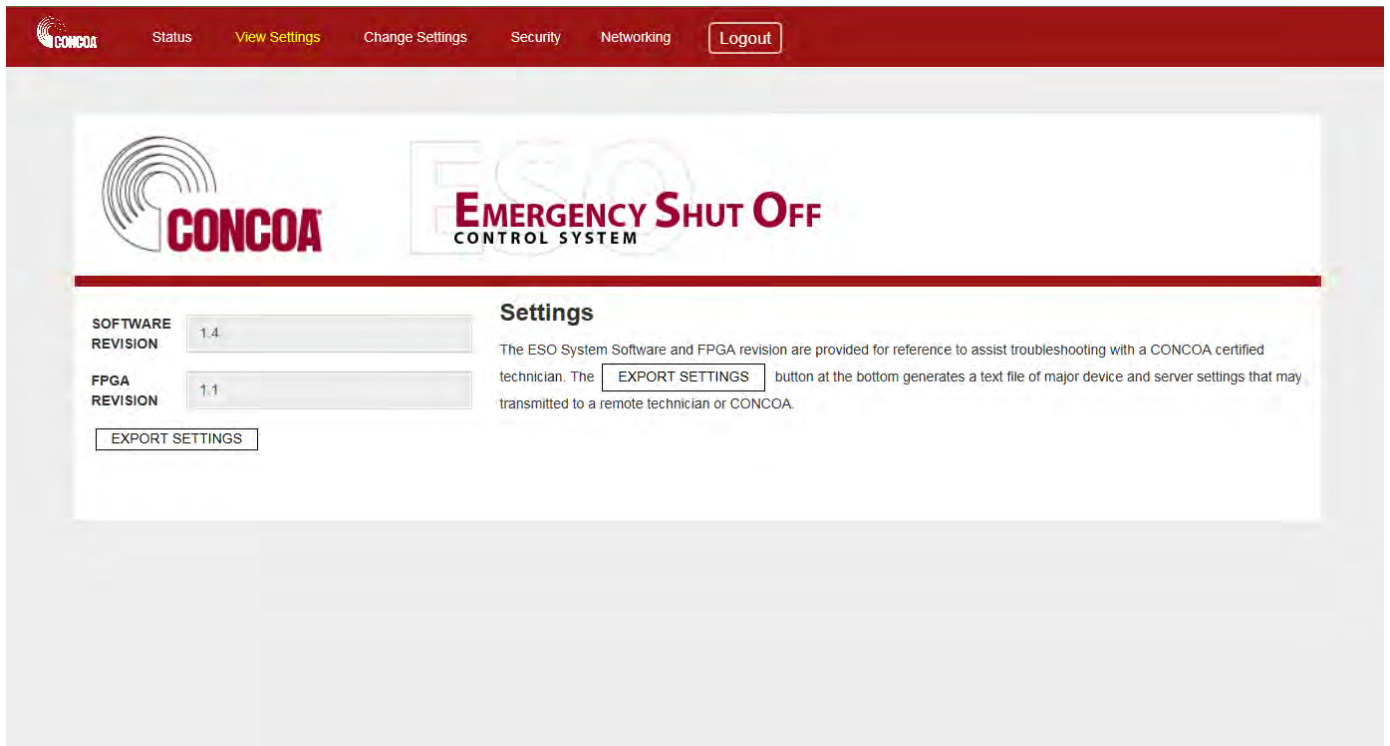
CONCOA Status View Settings Change Settings Security Networking Logout

CONCOA

ESO

EMERGENCY SHUT OFF
CONTROL SYSTEM

SOFTWARE REVISION 1.4

FPGA REVISION 1.1

EXPORT SETTINGS

Settings

The ESO System Software and FPGA revision are provided for reference to assist troubleshooting with a CONCOA certified technician. The EXPORT SETTINGS button at the bottom generates a text file of major device and server settings that may transmitted to a remote technician or CONCOA.